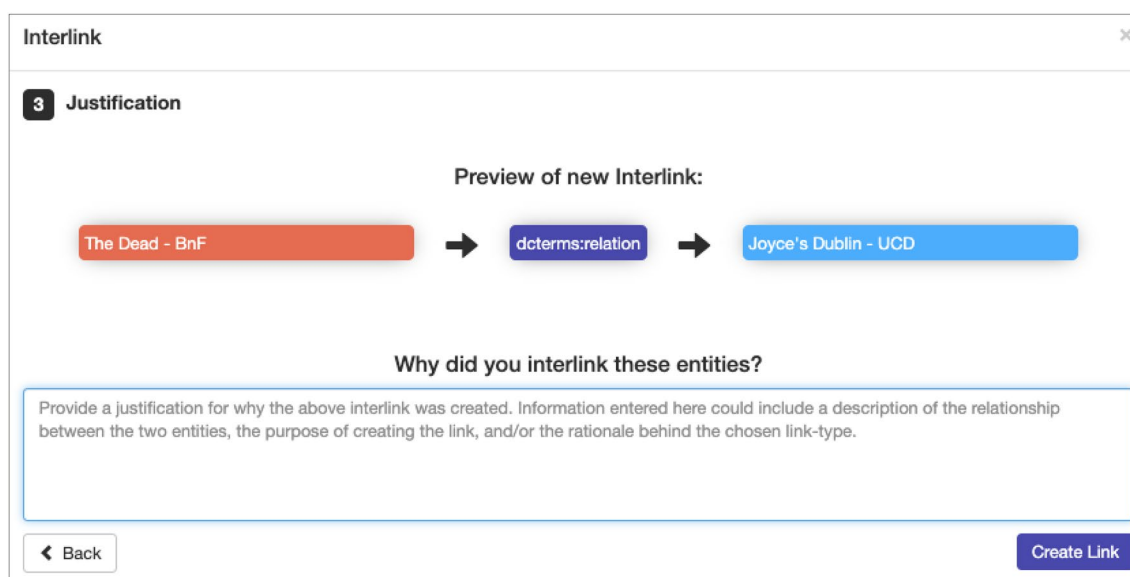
Interlink

×

3 Justification

Preview of new Interlink:

The Dead - BnF → dcterms:relation → Joyce's Dublin - UCD

Why did you interlink these entities?

Provide a justification for why the above interlink was created. Information entered here could include a description of the relationship between the two entities, the purpose of creating the link, and/or the rationale behind the chosen link-type.

Back

Create Link